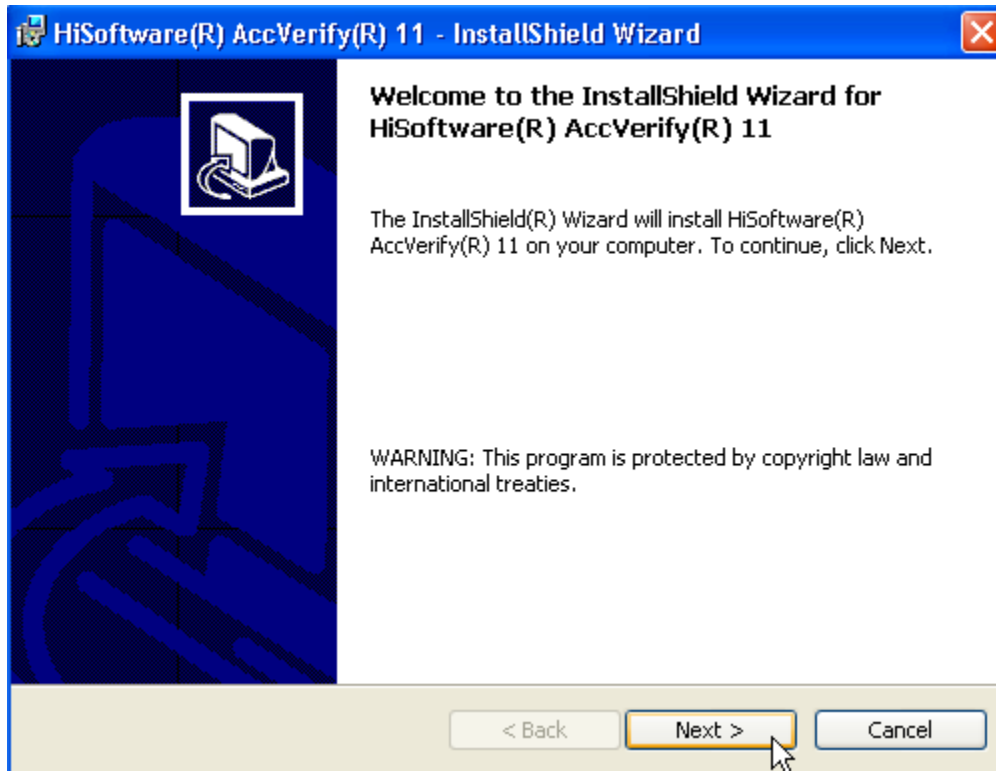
HiSoftware(R) AccVerify(R) 11 - InstallShield Wizard

Welcome to the InstallShield Wizard for HiSoftware(R) AccVerify(R) 11

The InstallShield(R) Wizard will install HiSoftware(R) AccVerify(R) 11 on your computer. To continue, click Next.

WARNING: This program is protected by copyright law and international treaties.

< Back
Next >
Cancel